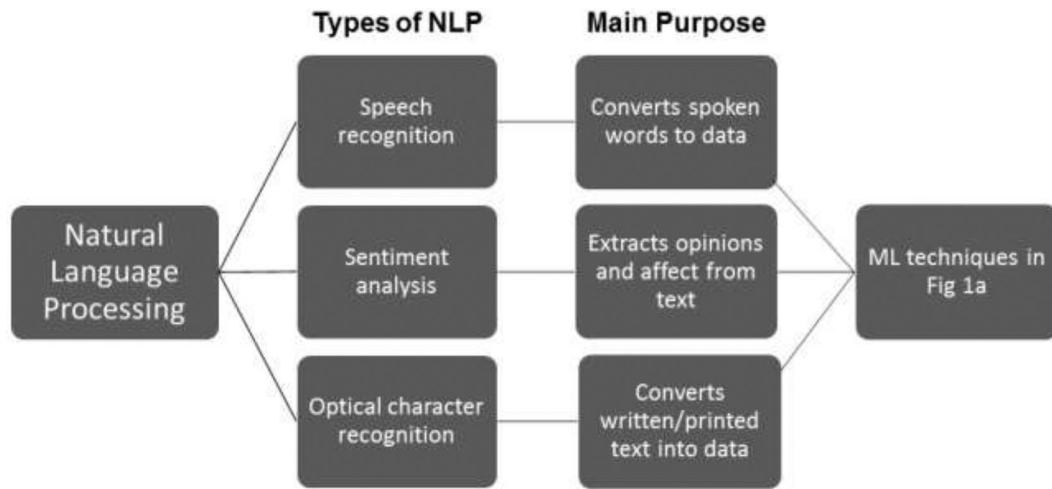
Types of NLP

Main Purpose

Natural Language Processing

Speech recognition

Converts spoken words to data

Sentiment analysis

Extracts opinions and affect from text

Optical character recognition

Converts written/printed text into data

ML techniques in Fig 1a